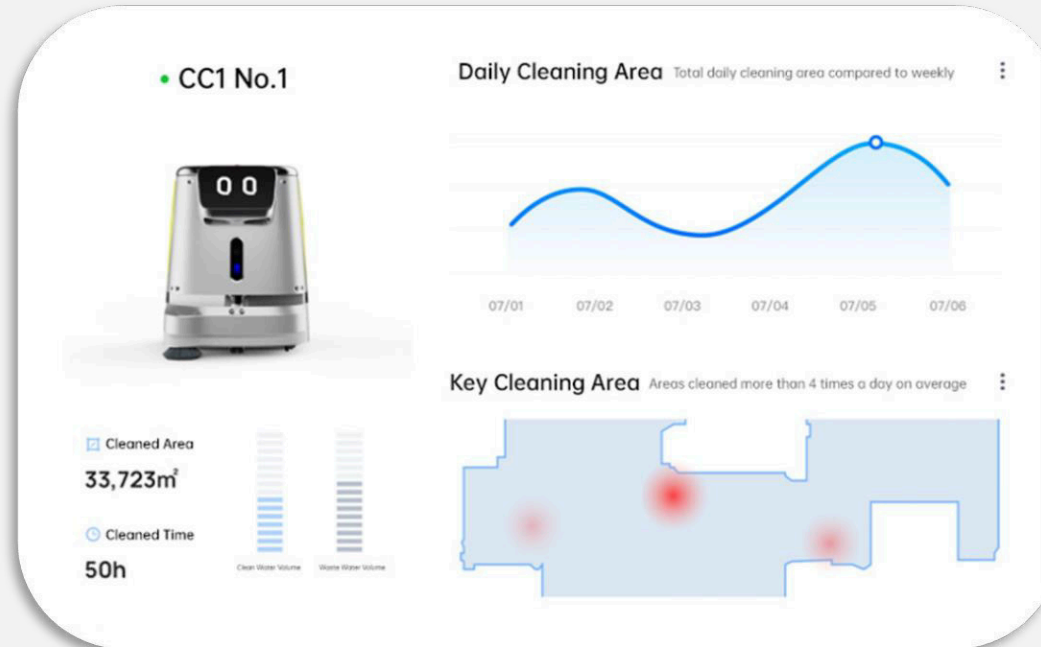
• CC1 No.1

0 0

Cleaned Area
33,723m²

Cleaned Time
50h

Clean Water Volume

Waste Water Volume

Daily Cleaning Area Total daily cleaning area compared to weekly

07/01 07/02 07/03 07/04 07/05 07/06

Key Cleaning Area Areas cleaned more than 4 times a day on average